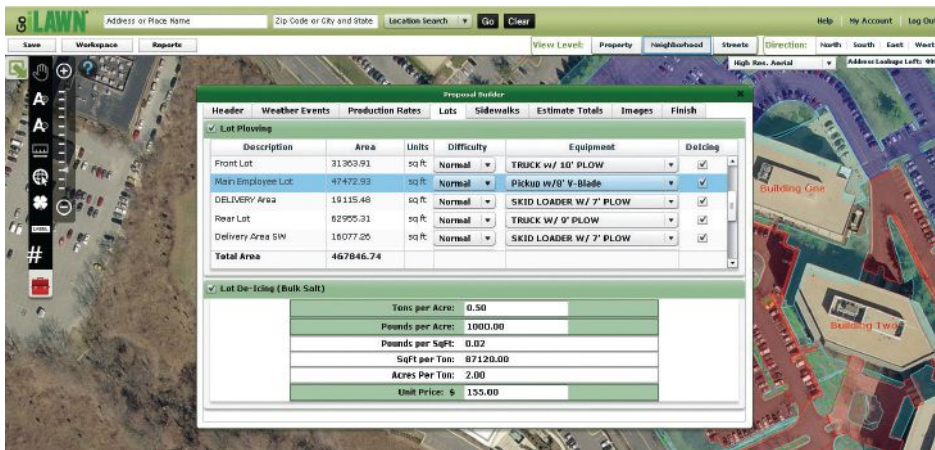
go iLAWN Address or Place Name Zip Code or City and State Location Search Go Clear Help My Account Log Out

Save Workspace Reports View Level: Property Neighborhood Streets Direction: North South East West

High Res. Aerial Address Lookups Left: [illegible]

Proposal Builder

Header Weather Events Production Rates Lots Sidewalks Estimate Totals Images Finish

Lot Plowing

| Description | Area | Units | Difficulty | Equipment | Deicing |
|---|---|---|---|---|---|
| Front Lot | 31363.91 | sq ft | Normal | TRUCK w/ 10' PLOW | ✓ |
| Main Employee Lot | 47472.93 | sq ft | Normal | Pickup w/8' V-Blade | ✓ |
| DELIVERY Area | 19115.48 | sq ft | Normal | SKID LOADER W/ 7' PLOW | ✓ |
| Rear Lot | 62955.31 | sq ft | Normal | TRUCK W/ 9' PLOW | ✓ |
| Delivery Area SW | 16077.26 | sq ft | Normal | SKID LOADER W/ 7' PLOW | ✓ |
| Total Area | 467846.74 | | | | |

Lot De-Icing (Bulk Salt)

| | |
|---|---|
| Tons per Acre: | 0.50 |
| Pounds per Acre: | 1000.00 |
| Pounds per SqFt: | 0.02 |
| SqFt per Ton: | 87120.00 |
| Acres Per Ton: | 2.00 |
| Unit Price: $ | 155.00 |

Building One

Building Two

LABEL